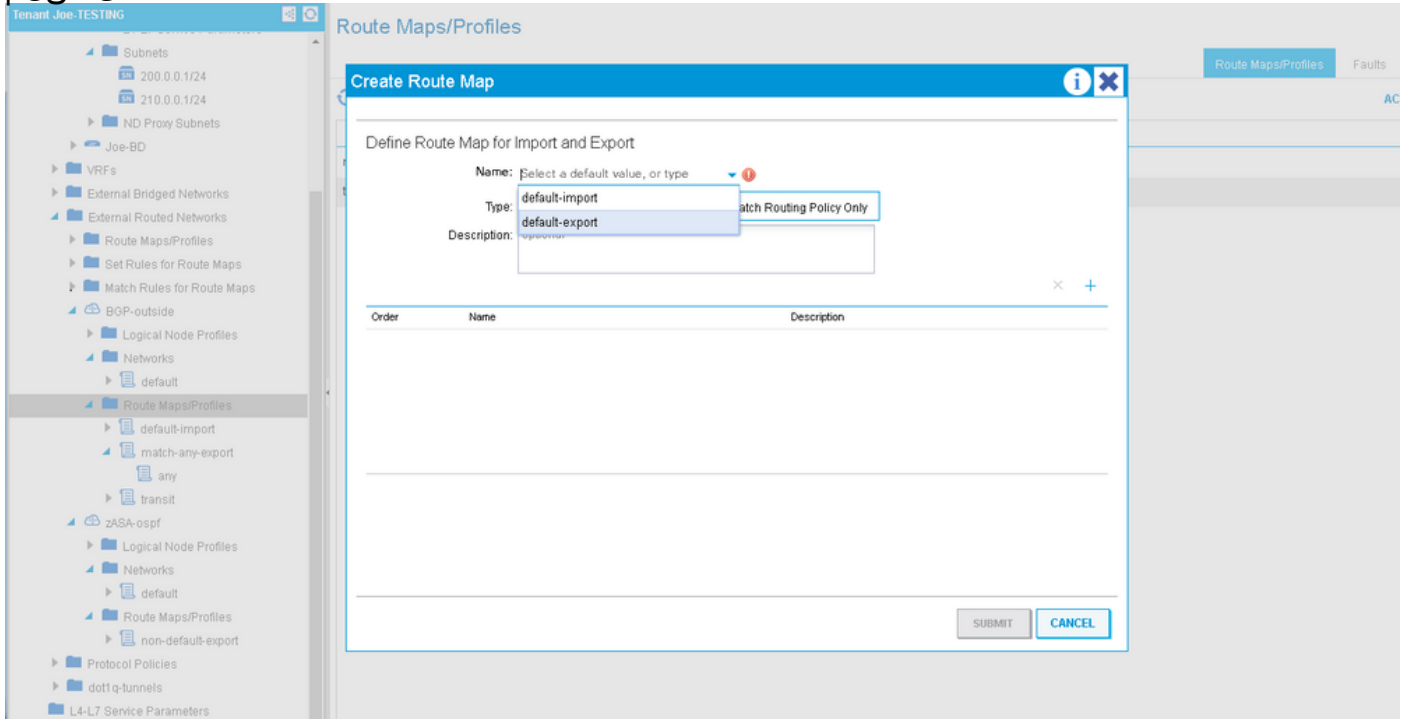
Tenant Joe-TESTING

Subnets
200.0.0.1/24
210.0.0.1/24
ND Proxy Subnets
Joe-BD
VRFs
External Bridged Networks
External Routed Networks
Route Maps/Profiles
Set Rules for Route Maps
Match Rules for Route Maps
BGP-outside
Logical Node Profiles
Networks
default
Route Maps/Profiles
default-import
match-any-export
any
transit
zASA-ospf
Logical Node Profiles
Networks
default
Route Maps/Profiles
non-default-export
Protocol Policies
dot1q-tunnels
L4-L7 Service Parameters

Route Maps/Profiles

Route Maps/Profiles Faults

AC

Create Route Map

Define Route Map for Import and Export

Name: Select a default value, or type

default-import
default-export

Type: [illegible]atch Routing Policy Only

Description: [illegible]

| Order | Name | Description |
|---|---|---|

SUBMIT CANCEL